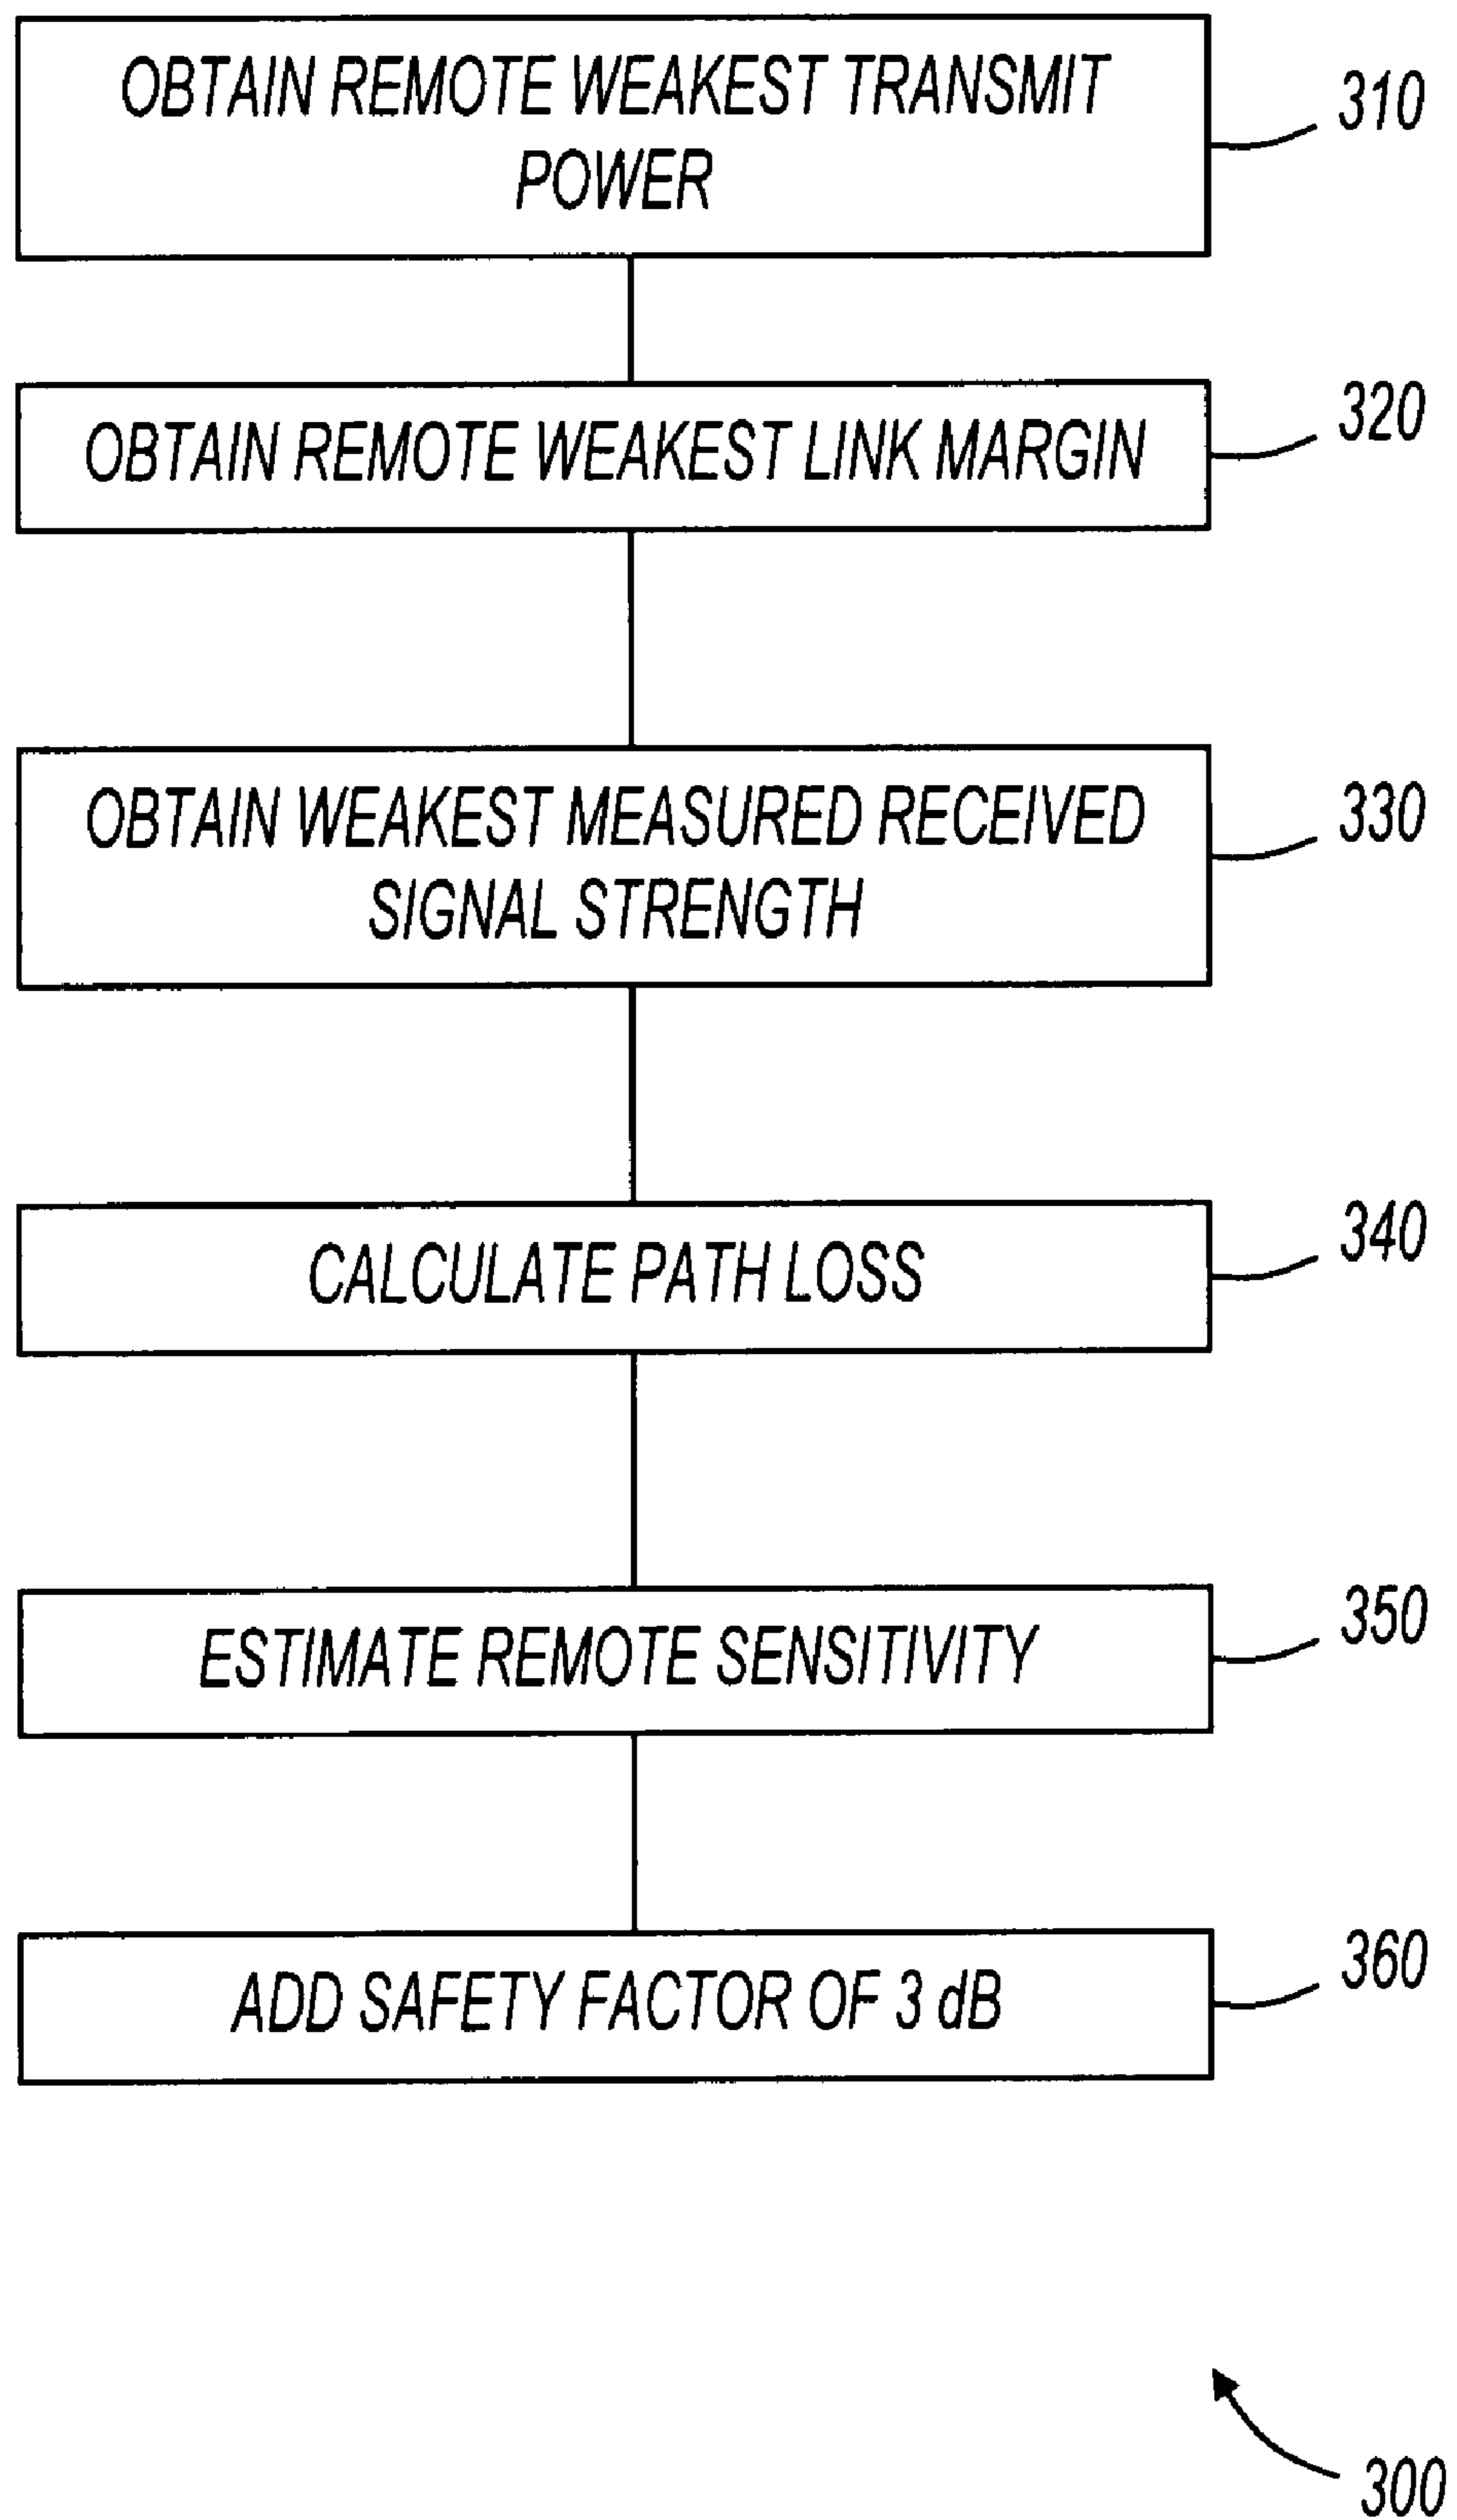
OBTAIN REMOTE WEAKEST TRANSMIT POWER

310

OBTAIN REMOTE WEAKEST LINK MARGIN

320

OBTAIN WEAKEST MEASURED RECEIVED SIGNAL STRENGTH

330

CALCULATE PATH LOSS

340

ESTIMATE REMOTE SENSITIVITY

350

ADD SAFETY FACTOR OF 3 dB

360

300